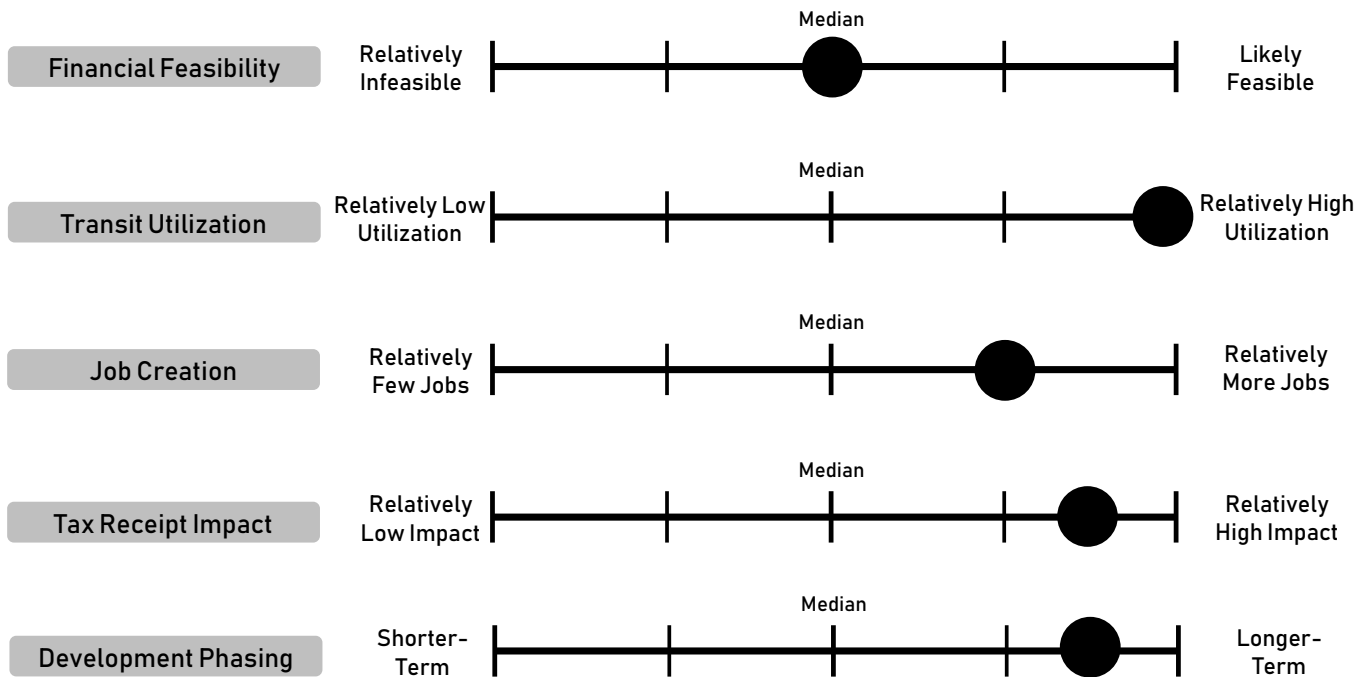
Financial Feasibility

Median

Relatively Infeasible

Likely Feasible

Transit Utilization

Median

Relatively Low Utilization

Relatively High Utilization

Job Creation

Median

Relatively Few Jobs

Relatively More Jobs

Tax Receipt Impact

Median

Relatively Low Impact

Relatively High Impact

Development Phasing

Median

Shorter-Term

Longer-Term